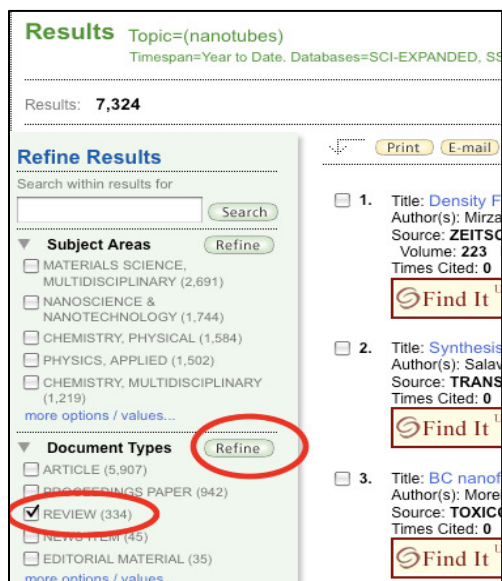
Results Topic=(nanotubes)
Timespan=Year to Date. Databases=SCI-EXPANDED, SS

Results: 7,324

Refine Results
Search within results for
Search

Subject Areas Refine
MATERIALS SCIENCE, MULTIDISCIPLINARY (2,691)
NANOSCIENCE & NANOTECHNOLOGY (1,744)
CHEMISTRY, PHYSICAL (1,584)
PHYSICS, APPLIED (1,502)
CHEMISTRY, MULTIDISCIPLINARY (1,219)
more options / values...

Document Types Refine
ARTICLE (5,907)
PROCEEDINGS PAPER (942)
REVIEW (334)
NEWS ITEM (45)
EDITORIAL MATERIAL (35)
more options / values

Print E-mail

1. Title: Density F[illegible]
Author(s): Mirza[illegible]
Source: ZEITSC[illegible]
Volume: 223
Times Cited: 0
Find It

2. Title: Synthesis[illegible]
Author(s): Salav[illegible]
Source: TRANS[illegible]
Times Cited: 0
Find It

3. Title: BC nanof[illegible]
Author(s): More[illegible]
Source: TOXICO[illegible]
Times Cited: 0
Find It